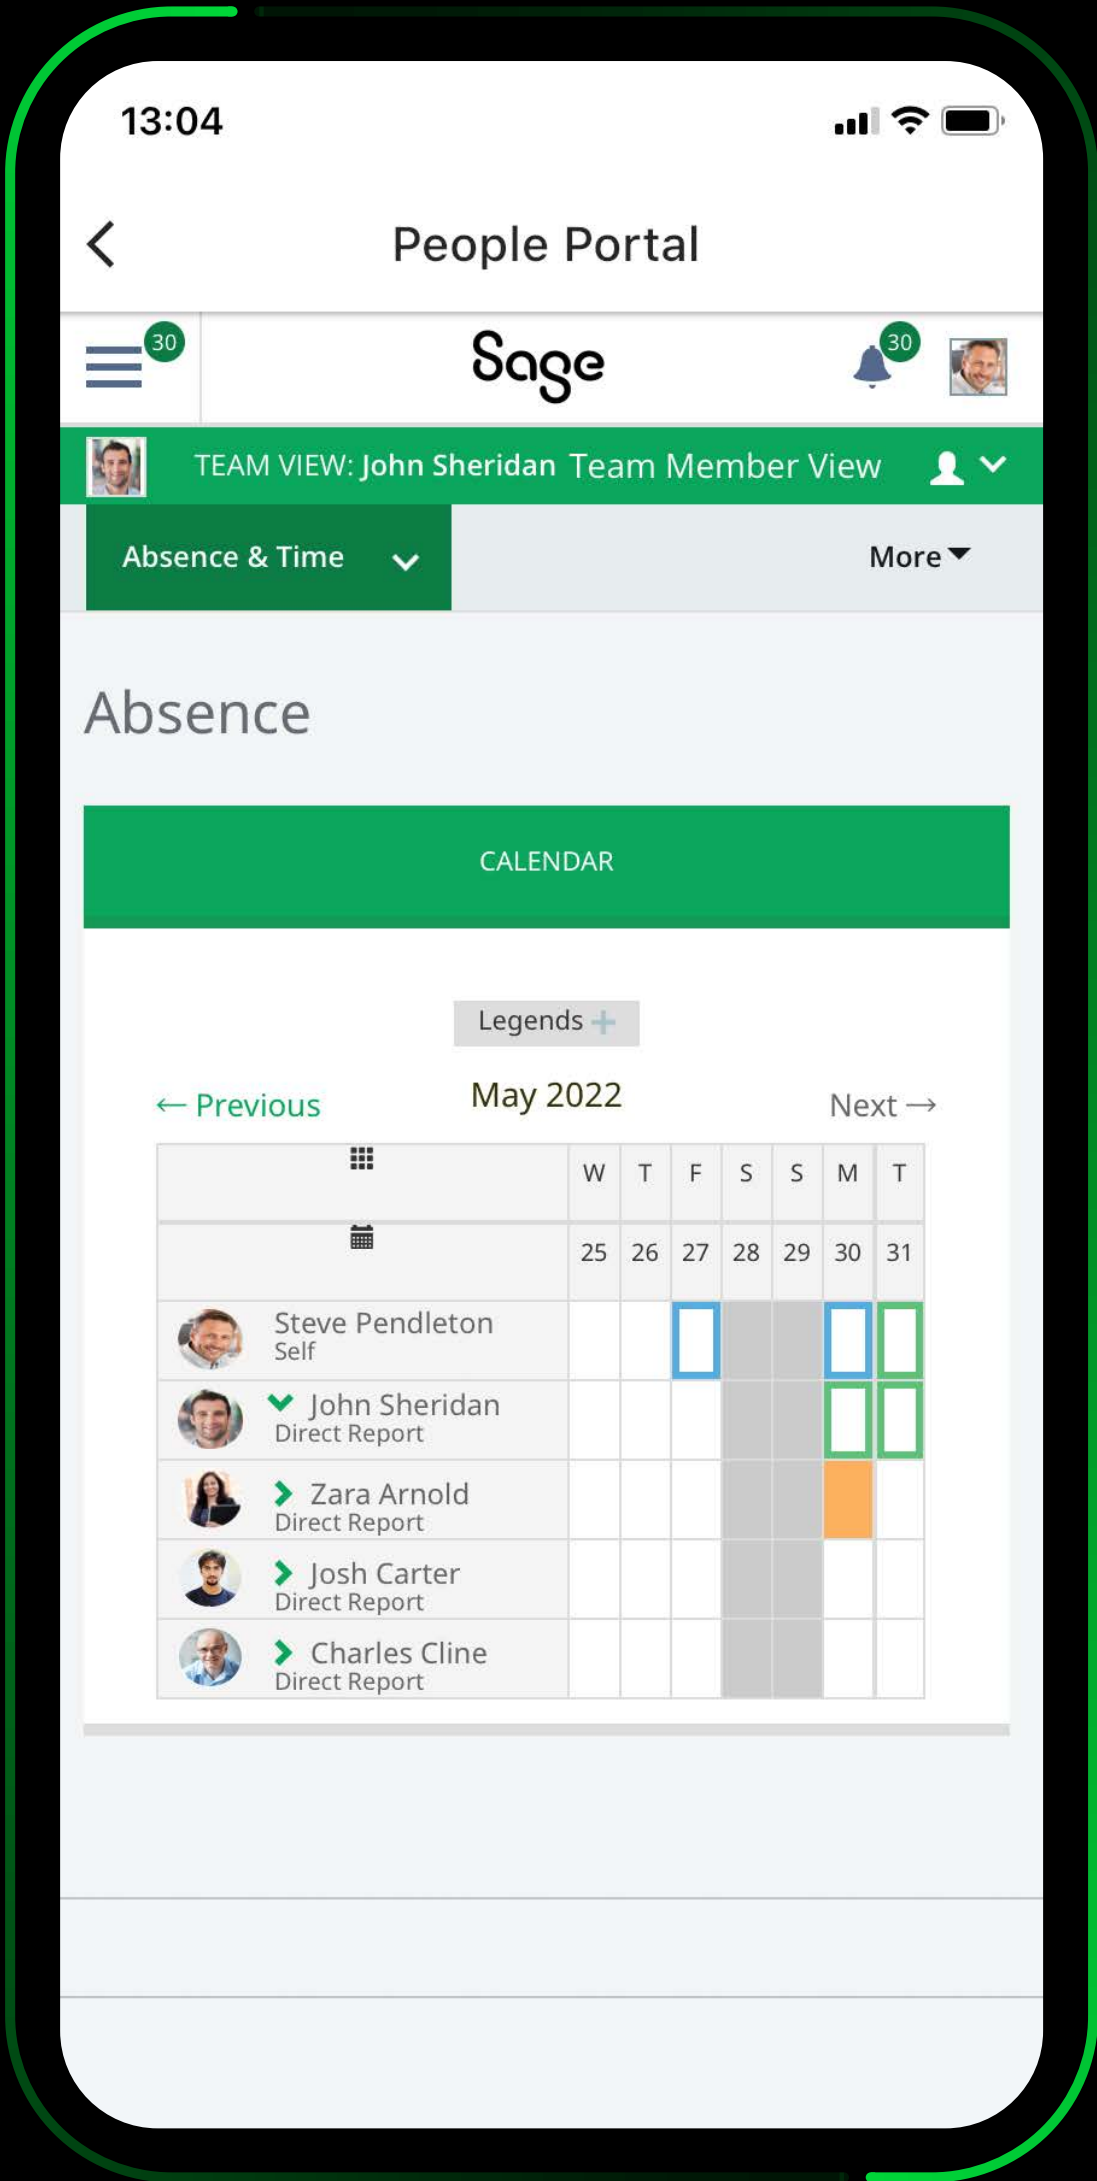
13:04

People Portal

30

Sage

30

TEAM VIEW: John Sheridan Team Member View

Absence & Time

More

Absence

CALENDAR

Legends +

← Previous

May 2022

Next →

| | W | T | F | S | S | M | T |
|---|---|---|---|---|---|---|---|
| | 25 | 26 | 27 | 28 | 29 | 30 | 31 |
| Steve Pendleton Self | | | | | | | |
| John Sheridan Direct Report | | | | | | | |
| Zara Arnold Direct Report | | | | | | | |
| Josh Carter Direct Report | | | | | | | |
| Charles Cline Direct Report | | | | | | | |